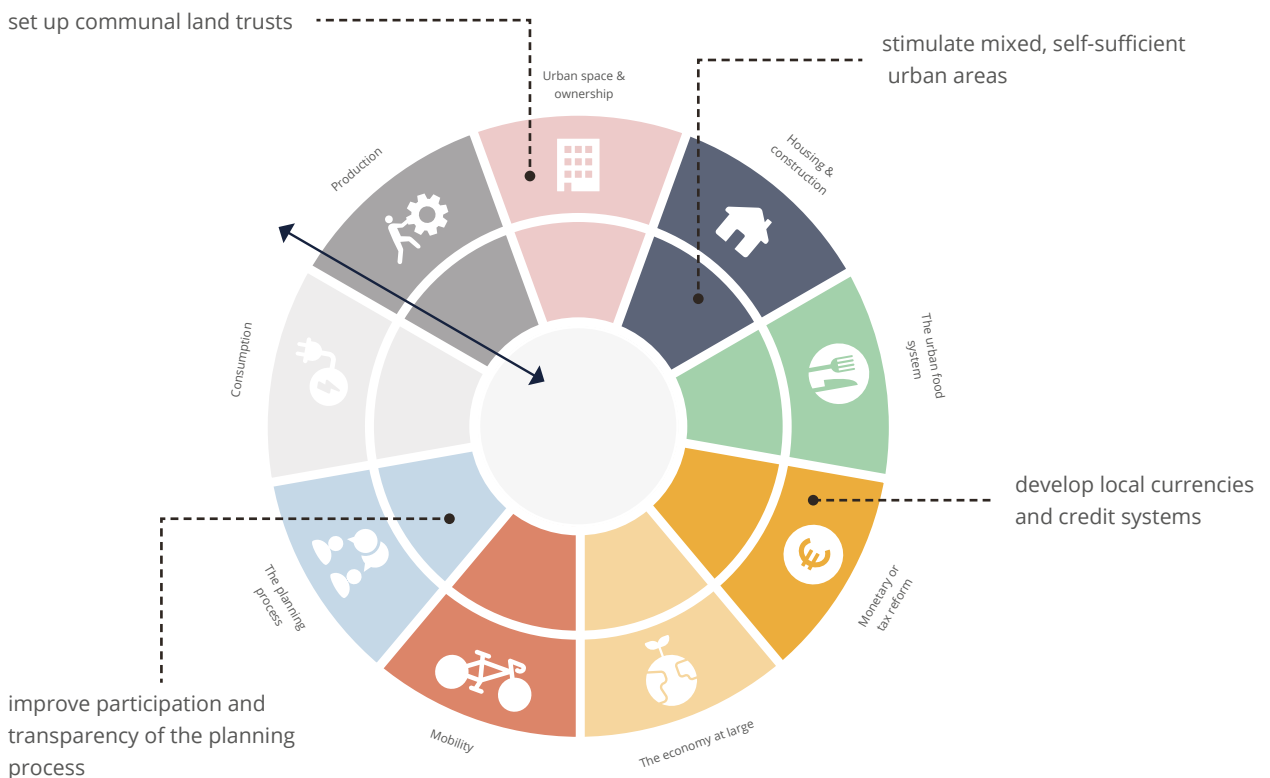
set up communal land trusts

stimulate mixed, self-sufficient urban areas

Urban space & ownership

Production

Housing & construction

The urban food system

Consumption

develop local currencies and credit systems

The planning process

Monetary or tax reform

Mobility

The economy at large

improve participation and transparency of the planning process